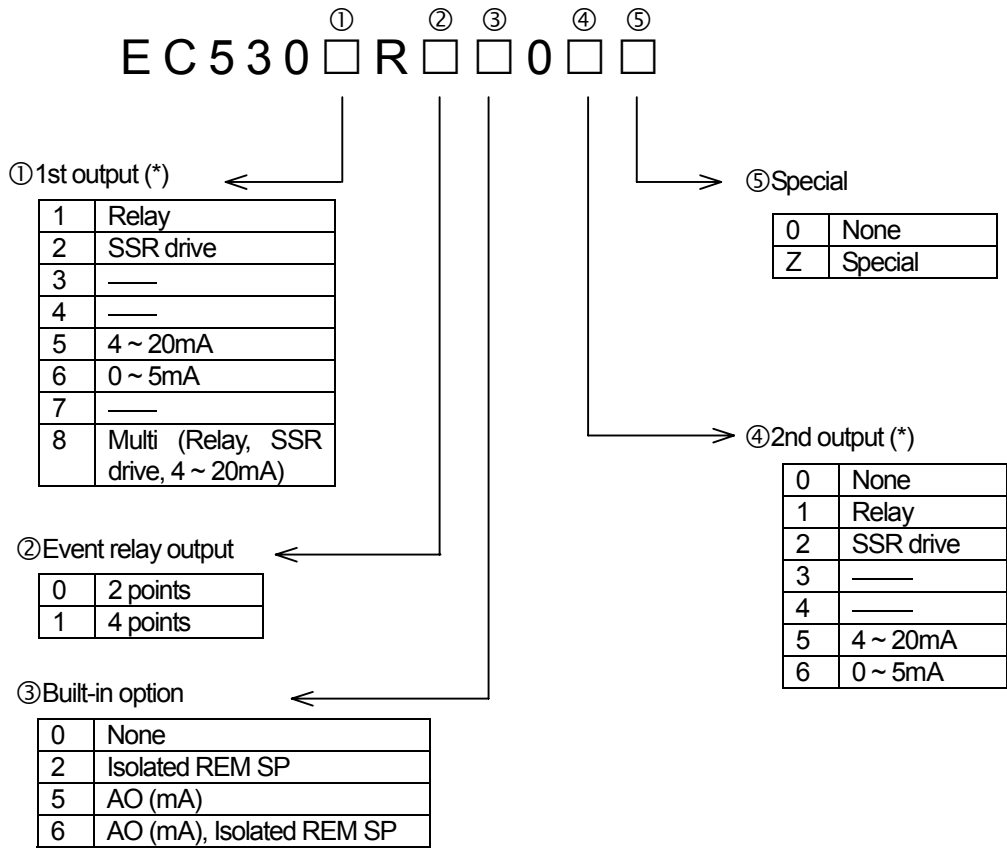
① ② ③ ④ ⑤
E C 5 3 0 □ R □ □ 0 □ □

①1st output (*)

| 1 | Relay |
|---|---|
| 2 | SSR drive |
| 3 | —— |
| 4 | —— |
| 5 | 4 ~ 20mA |
| 6 | 0 ~ 5mA |
| 7 | —— |
| 8 | Multi (Relay, SSR drive, 4 ~ 20mA) |

⑤Special

| 0 | None |
|---|---|
| Z | Special |

④2nd output (*)

| 0 | None |
|---|---|
| 1 | Relay |
| 2 | SSR drive |
| 3 | —— |
| 4 | —— |
| 5 | 4 ~ 20mA |
| 6 | 0 ~ 5mA |

②Event relay output

| 0 | 2 points |
|---|---|
| 1 | 4 points |

③Built-in option

| 0 | None |
|---|---|
| 2 | Isolated REM SP |
| 5 | AO (mA) |
| 6 | AO (mA), Isolated REM SP |